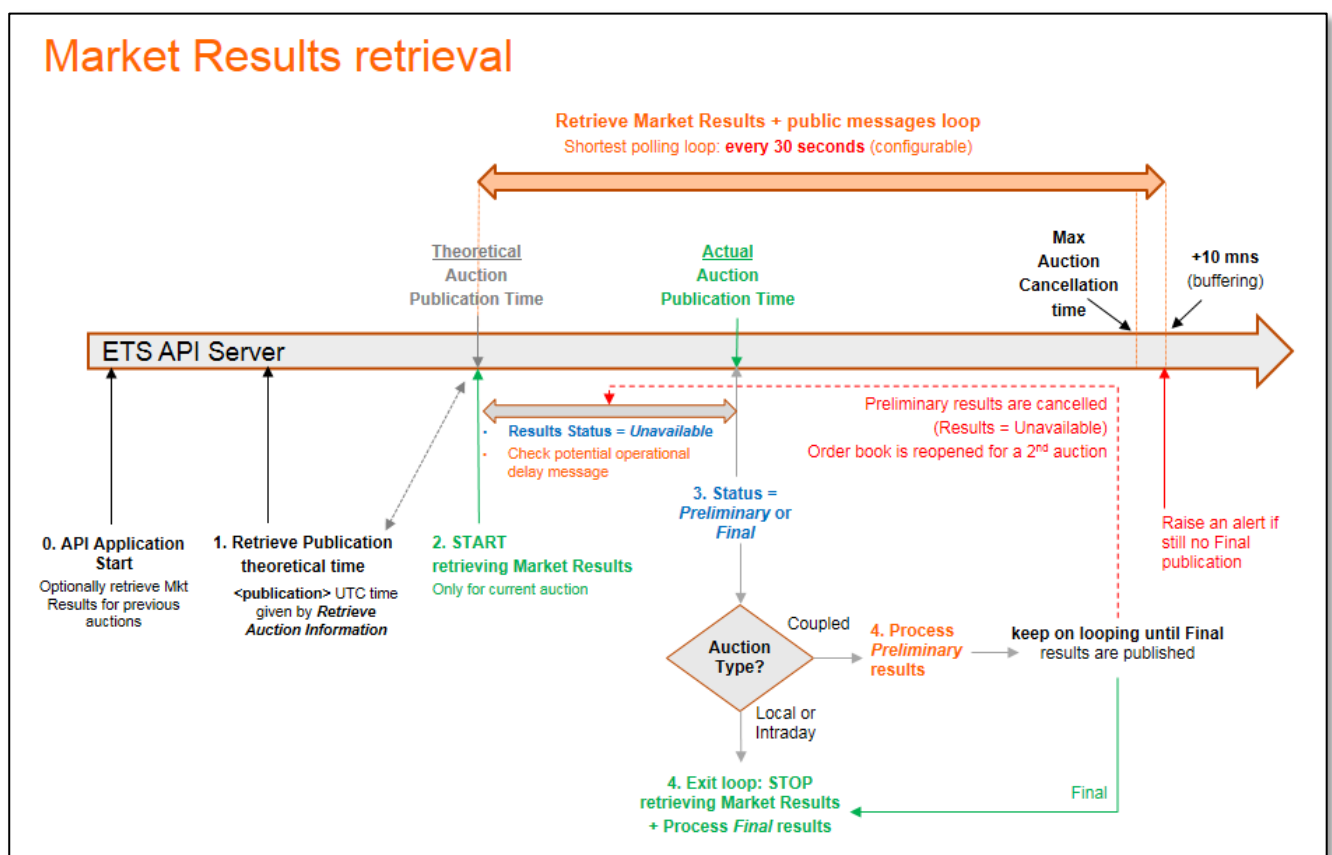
Market Results retrieval

Retrieve Market Results + public messages loop
Shortest polling loop: every 30 seconds (configurable)

Theoretical Auction Publication Time

Actual Auction Publication Time

Max Auction Cancellation time

+10 mns (buffering)

ETS API Server

- Results Status = Unavailable
- Check potential operational delay message

Preliminary results are cancelled (Results = Unavailable) Order book is reopened for a 2$^{nd}$ auction

3. Status = Preliminary or Final

Raise an alert if still no Final publication

0. API Application Start
Optionally retrieve Mkt Results for previous auctions

1. Retrieve Publication theoretical time
<publication> UTC time given by Retrieve Auction Information

2. START retrieving Market Results
Only for current auction

Auction Type?

Coupled

4. Process Preliminary results

keep on looping until Final results are published

Local or Intraday

4. Exit loop: STOP retrieving Market Results + Process Final results

Final